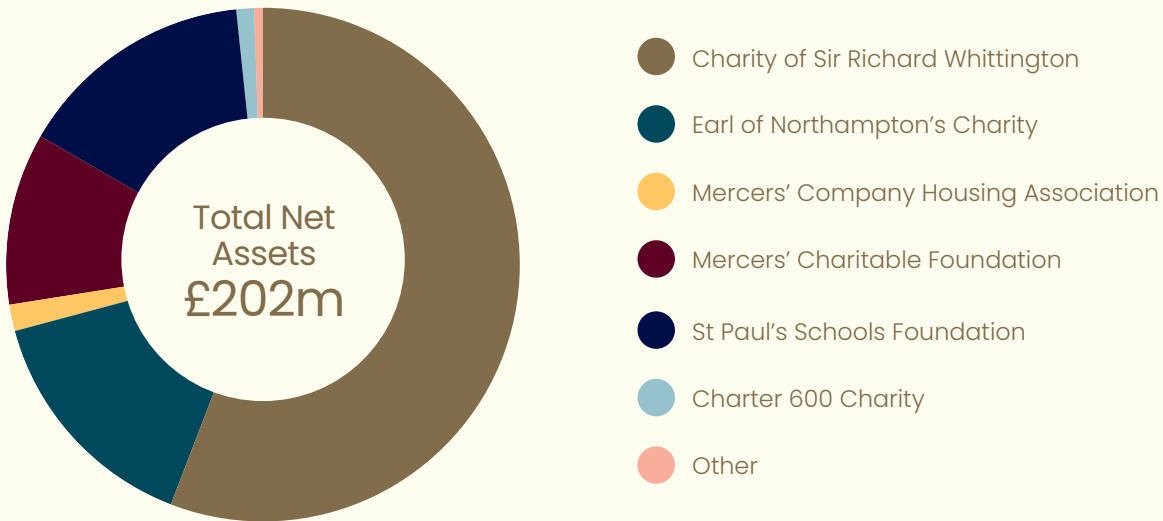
Total Net Assets
£202m

Charity of Sir Richard Whittington
Earl of Northampton’s Charity
Mercers’ Company Housing Association
Mercers’ Charitable Foundation
St Paul’s Schools Foundation
Charter 600 Charity
Other